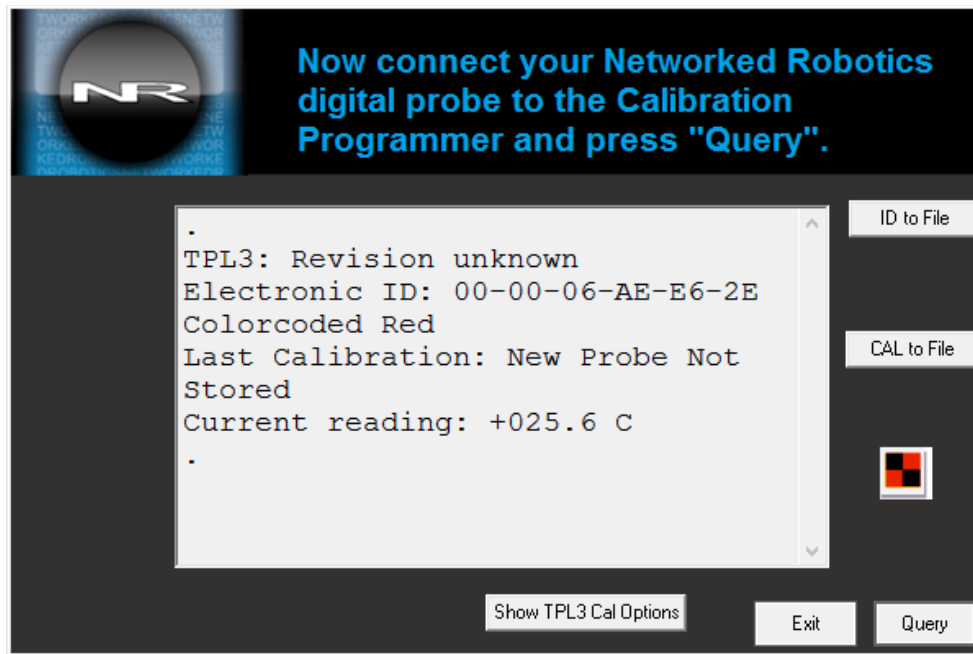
NR

Now connect your Networked Robotics digital probe to the Calibration Programmer and press "Query".

.
TPL3: Revision unknown
Electronic ID: 00-00-06-AE-E6-2E
Colorcoded Red
Last Calibration: New Probe Not Stored
Current reading: +025.6 C
.

ID to File

CAL to File

Show TPL3 Cal Options

Exit

Query